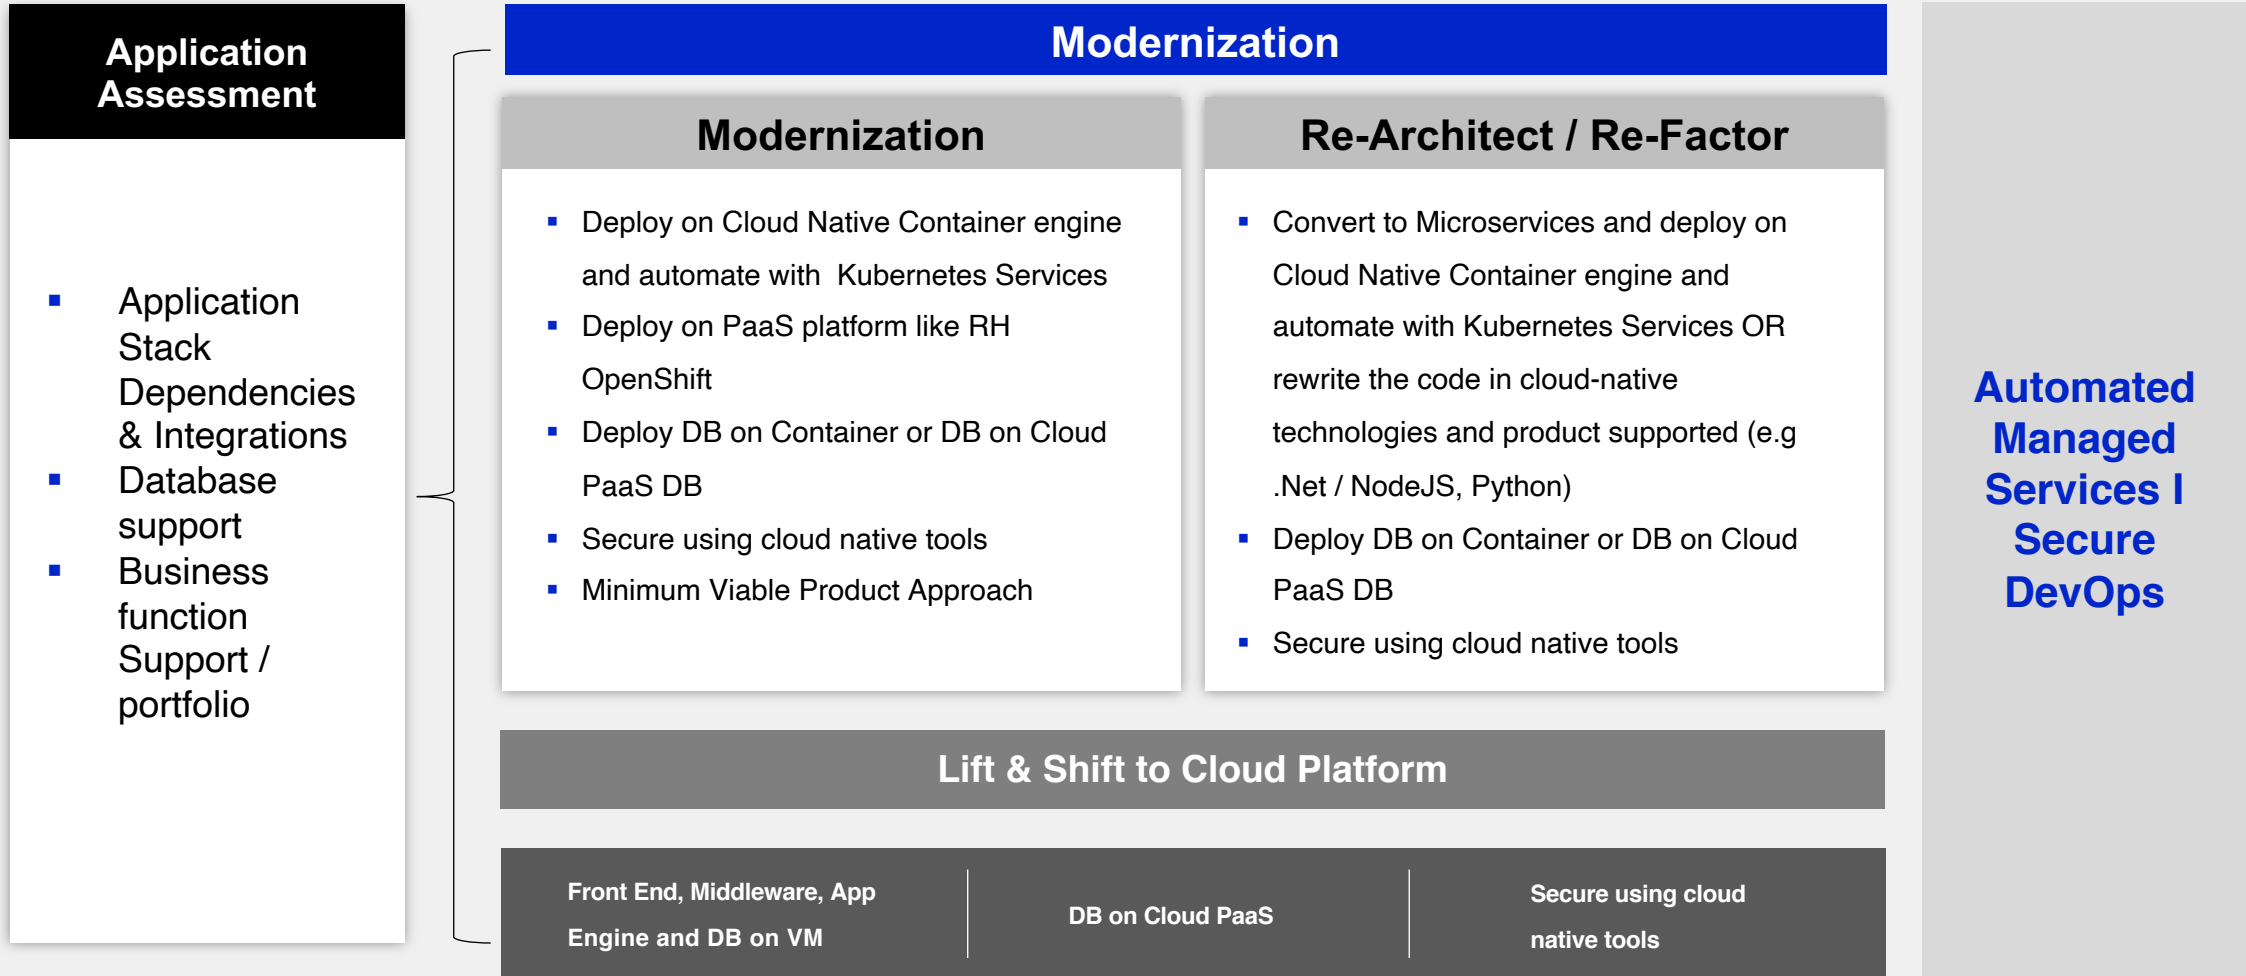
Application Assessment

- Application Stack Dependencies & Integrations
- Database support
- Business function Support / portfolio

Modernization

Modernization

- Deploy on Cloud Native Container engine and automate with Kubernetes Services
- Deploy on PaaS platform like RH OpenShift
- Deploy DB on Container or DB on Cloud PaaS DB
- Secure using cloud native tools
- Minimum Viable Product Approach

Re-Architect / Re-Factor

- Convert to Microservices and deploy on Cloud Native Container engine and automate with Kubernetes Services OR rewrite the code in cloud-native technologies and product supported (e.g .Net / NodeJS, Python)
- Deploy DB on Container or DB on Cloud PaaS DB
- Secure using cloud native tools

Lift & Shift to Cloud Platform

Front End, Middleware, App Engine and DB on VM

DB on Cloud PaaS

Secure using cloud native tools

Automated Managed Services I Secure DevOps